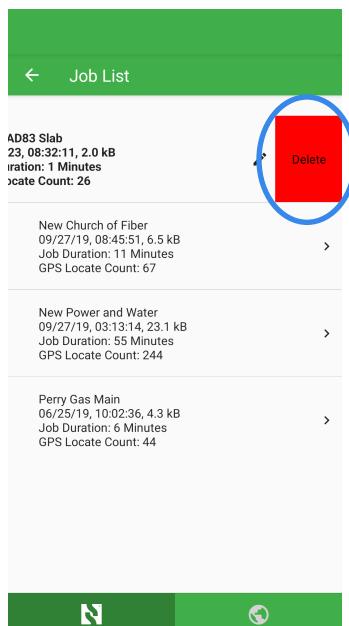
Job List

AD83 Slab
23, 08:32:11, 2.0 kB
uration: 1 Minutes
ocate Count: 26

Delete

New Church of Fiber
09/27/19, 08:45:51, 6.5 kB
Job Duration: 11 Minutes
GPS Locate Count: 67

New Power and Water
09/27/19, 03:13:14, 23.1 kB
Job Duration: 55 Minutes
GPS Locate Count: 244

Perry Gas Main
06/25/19, 10:02:36, 4.3 kB
Job Duration: 6 Minutes
GPS Locate Count: 44